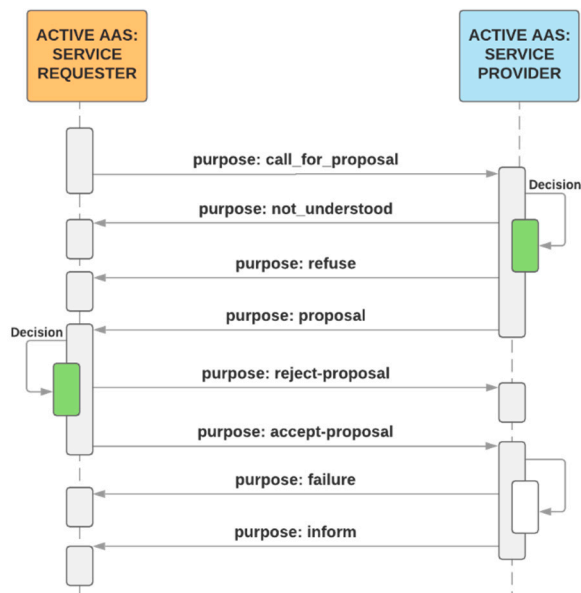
ACTIVE AAS: SERVICE REQUESTER

ACTIVE AAS: SERVICE PROVIDER

purpose: call_for_proposal

Decision

purpose: not_understood

purpose: refuse

purpose: proposal

Decision

purpose: reject-proposal

purpose: accept-proposal

purpose: failure

purpose: inform